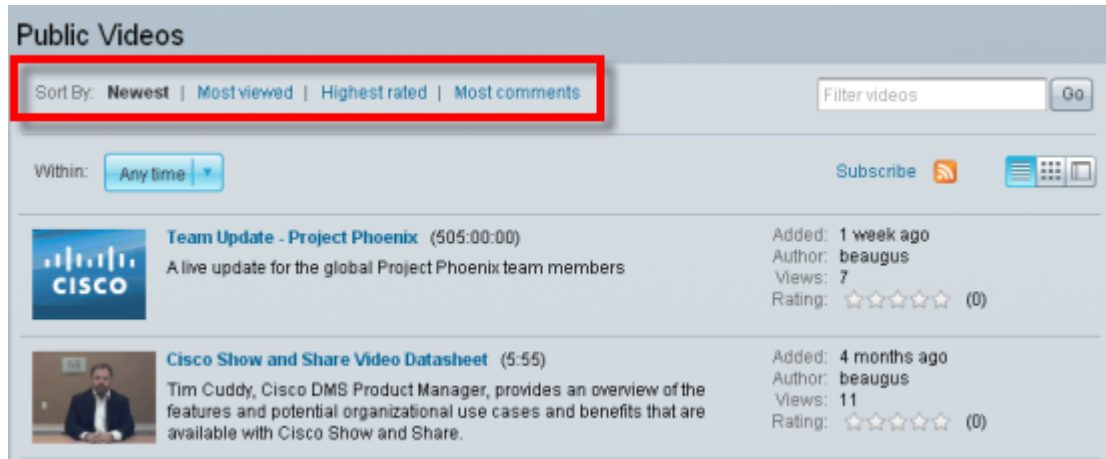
Public Videos

Sort By: **Newest** | Most viewed | Highest rated | Most comments

Filter videos Go

Within: Any time

Subscribe

CISCO

Team Update - Project Phoenix (505:00:00)
A live update for the global Project Phoenix team members

Added: 1 week ago
Author: beaugus
Views: 7
Rating: (0)

Cisco Show and Share Video Datasheet (5:55)
Tim Cuddy, Cisco DMS Product Manager, provides an overview of the features and potential organizational use cases and benefits that are available with Cisco Show and Share.

Added: 4 months ago
Author: beaugus
Views: 11
Rating: (0)